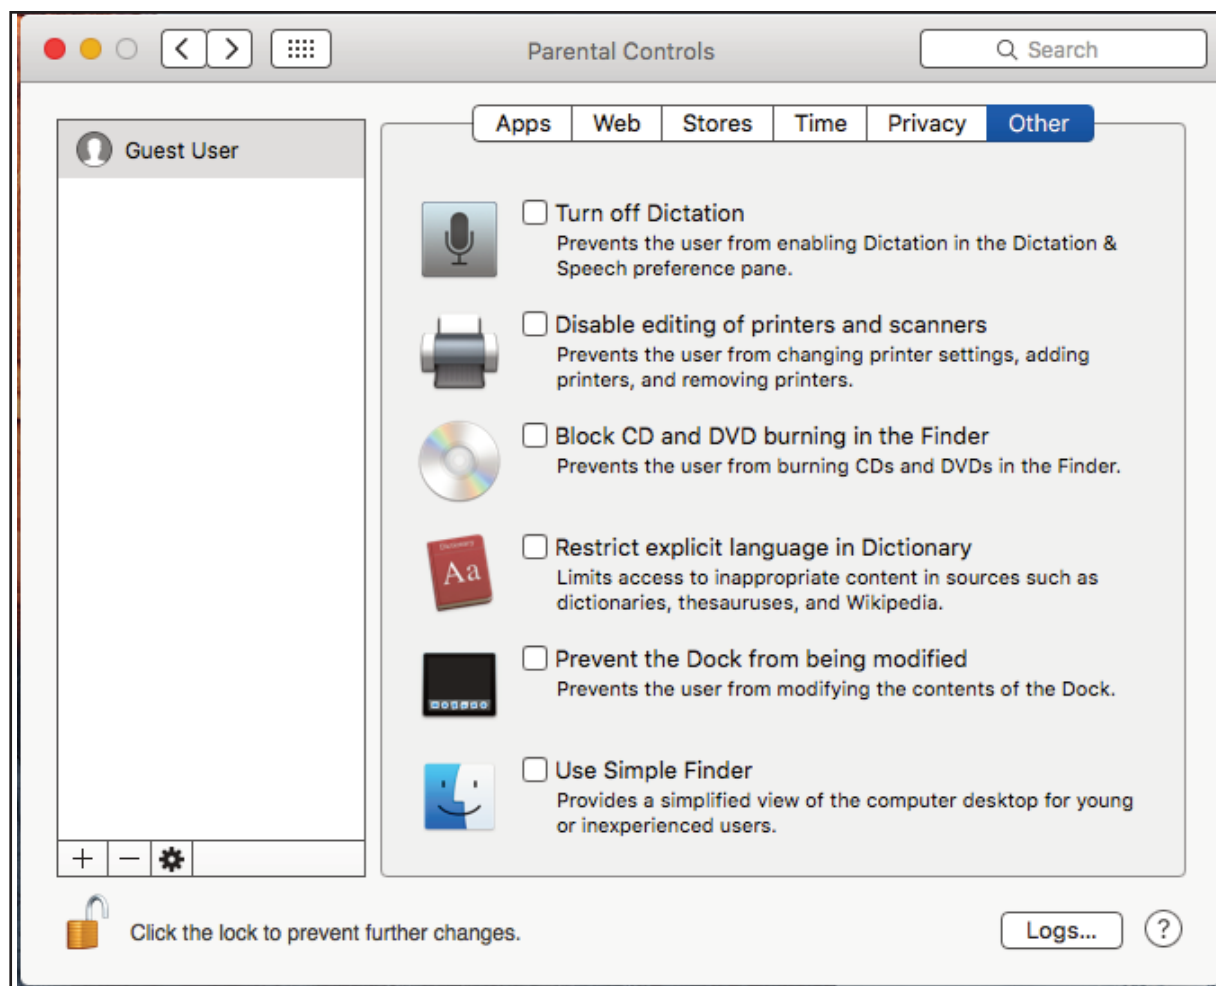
Parental Controls

Search

Guest User

Apps | Web | Stores | Time | Privacy | Other

Turn off Dictation
Prevents the user from enabling Dictation in the Dictation & Speech preference pane.

Disable editing of printers and scanners
Prevents the user from changing printer settings, adding printers, and removing printers.

Block CD and DVD burning in the Finder
Prevents the user from burning CDs and DVDs in the Finder.

Dictionary
Aa

Restrict explicit language in Dictionary
Limits access to inappropriate content in sources such as dictionaries, thesauruses, and Wikipedia.

Prevent the Dock from being modified
Prevents the user from modifying the contents of the Dock.

Use Simple Finder
Provides a simplified view of the computer desktop for young or inexperienced users.

+ −

Click the lock to prevent further changes.

Logs...

?